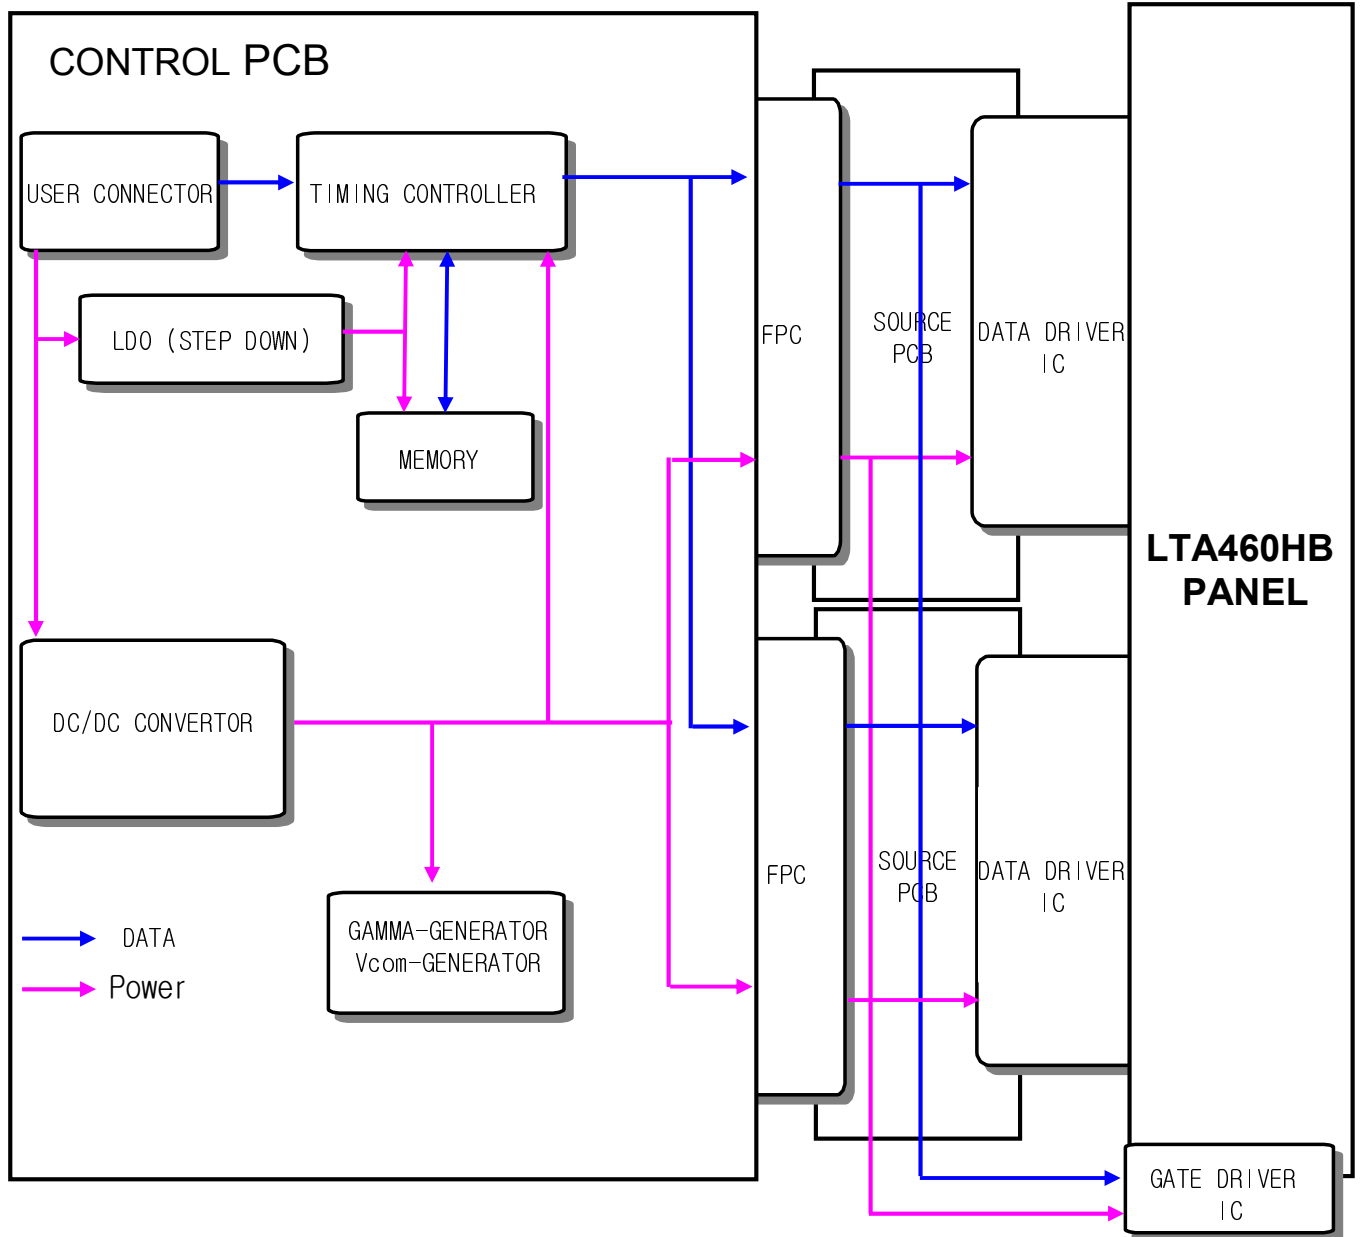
CONTROL PCB

USER CONNECTOR

TIMING CONTROLLER

LDO (STEP DOWN)

MEMORY

DC/DC CONVERTOR

GAMMA-GENERATOR
Vcom-GENERATOR

DATA

Power

FPC

SOURCE PCB

DATA DRIVER IC

FPC

SOURCE PCB

DATA DRIVER IC

LTA460HB PANEL

GATE DRIVER IC